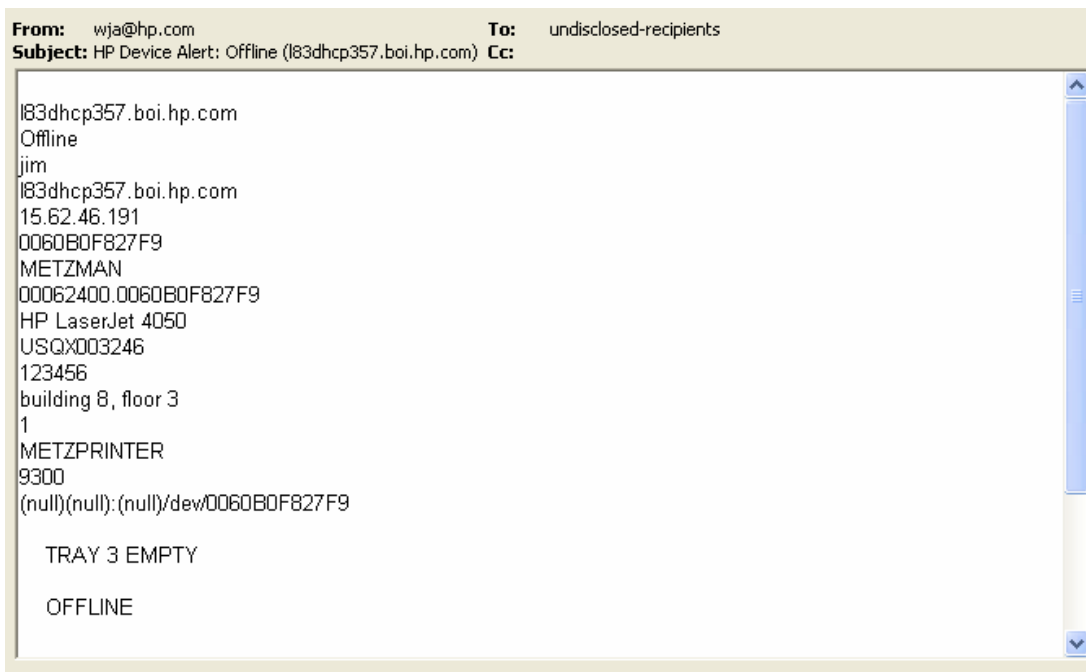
From: wja@hp.com
To: undisclosed-recipients
Subject: HP Device Alert: Offline (l83dhcp357.boi.hp.com)
Cc:

l83dhcp357.boi.hp.com
Offline
jim
l83dhcp357.boi.hp.com
15.62.46.191
0060B0F827F9
METZMAN
00062400.0060B0F827F9
HP LaserJet 4050
USQX003246
123456
building 8, floor 3
1
METZPRINTER
9300
(null)(null):(null)/dev/0060B0F827F9

TRAY 3 EMPTY

OFFLINE